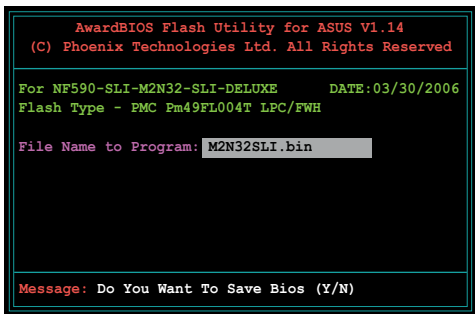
AwardBIOS Flash Utility for ASUS V1.14
(C) Phoenix Technologies Ltd. All Rights Reserved

For NF590-SLI-M2N32-SLI-DELUXE DATE:03/30/2006
Flash Type - PMC Pm49FL004T LPC/FWH

File Name to Program: M2N32SLI.bin

Message: Do You Want To Save Bios (Y/N)